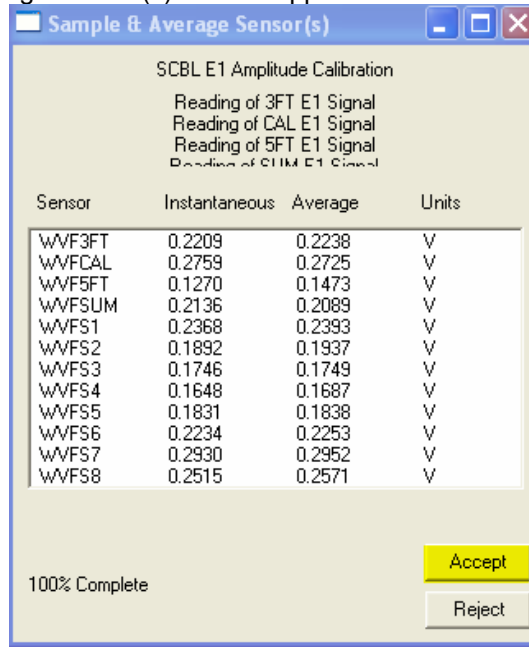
Sample & Average Sensor(s)

SCBL E1 Amplitude Calibration

Reading of 3FT E1 Signal
Reading of CAL E1 Signal
Reading of 5FT E1 Signal
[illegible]

| Sensor | Instantaneous | Average | Units |
|---|---|---|---|
| WVF3FT | 0.2209 | 0.2238 | V |
| WVFCAL | 0.2759 | 0.2725 | V |
| WVF5FT | 0.1270 | 0.1473 | V |
| WVFSUM | 0.2136 | 0.2089 | V |
| WVFS1 | 0.2368 | 0.2393 | V |
| WVFS2 | 0.1892 | 0.1937 | V |
| WVFS3 | 0.1746 | 0.1749 | V |
| WVFS4 | 0.1648 | 0.1687 | V |
| WVFS5 | 0.1831 | 0.1838 | V |
| WVFS6 | 0.2234 | 0.2253 | V |
| WVFS7 | 0.2930 | 0.2952 | V |
| WVFS8 | 0.2515 | 0.2571 | V |

100% Complete

Accept

Reject